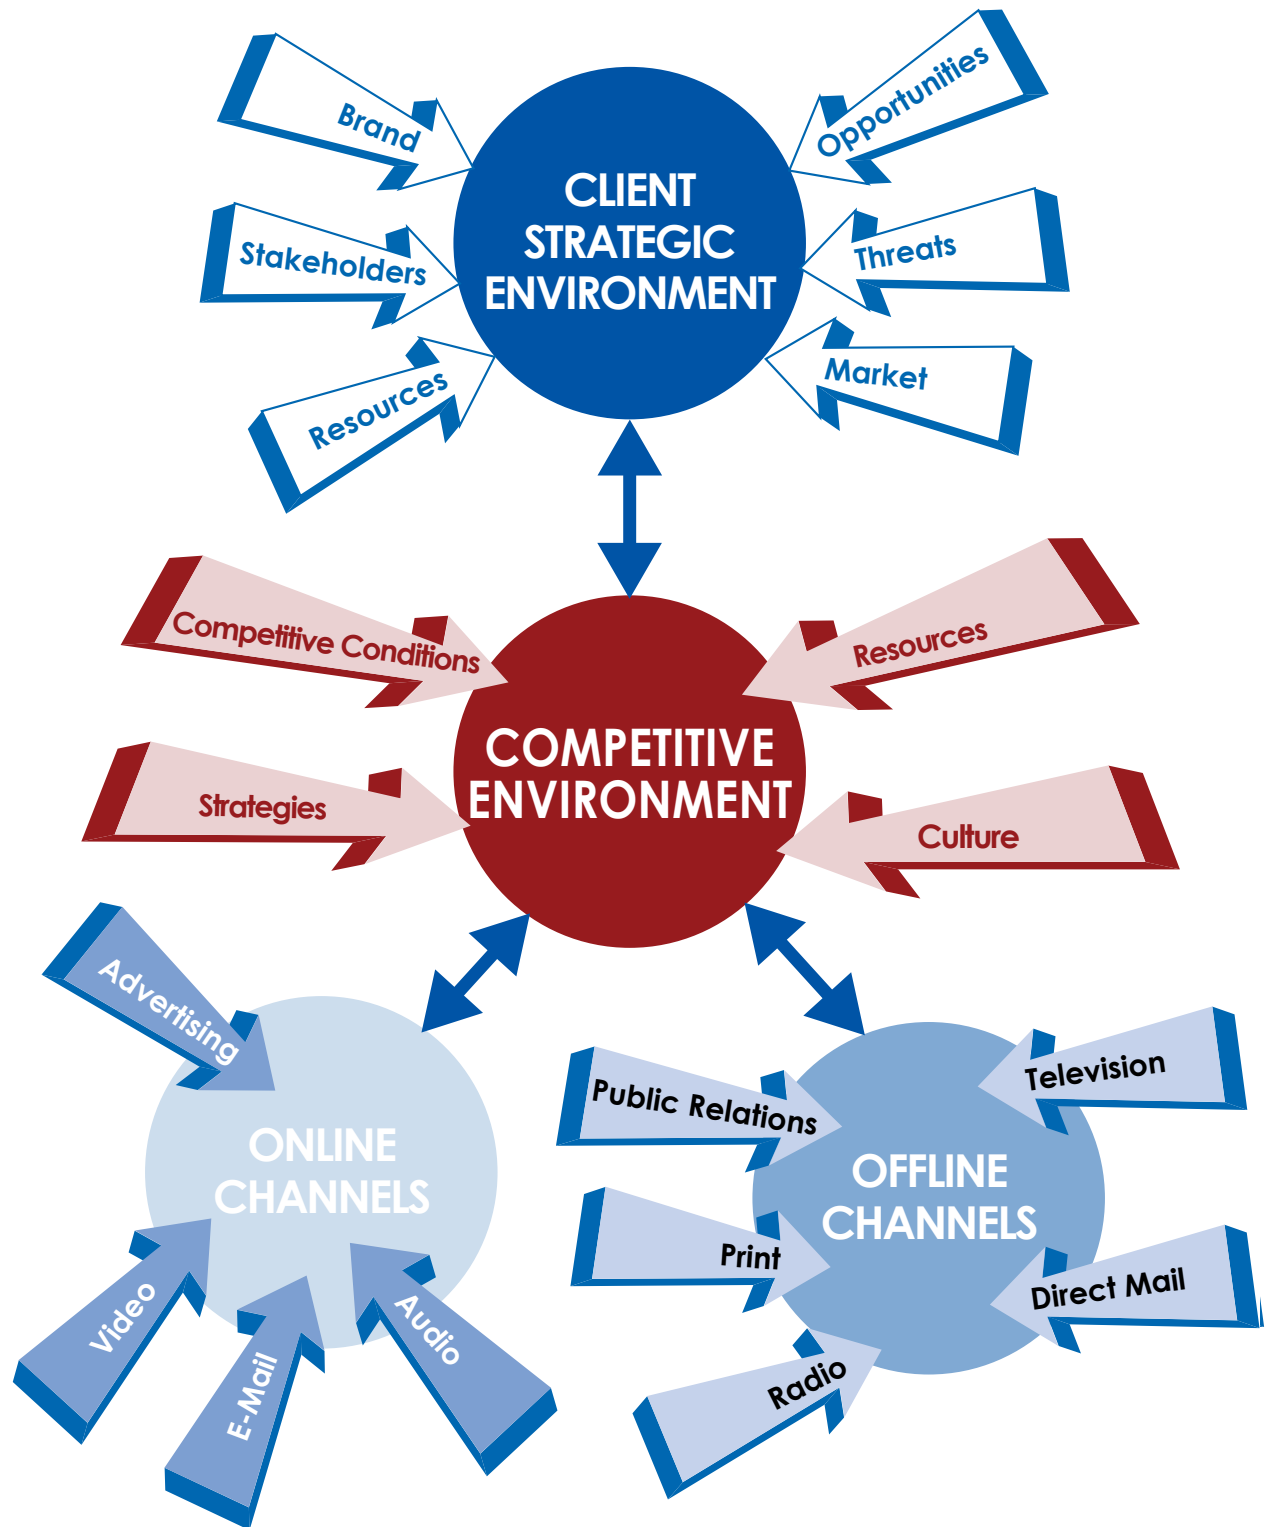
Brand

Stakeholders

Resources

CLIENT STRATEGIC ENVIRONMENT

Opportunities

Threats

Market

Competitive Conditions

Strategies

COMPETITIVE ENVIRONMENT

Resources

Culture

Advertising

ONLINE CHANNELS

Video

E-Mail

Audio

Public Relations

Print

Radio

OFFLINE CHANNELS

Television

Direct Mail